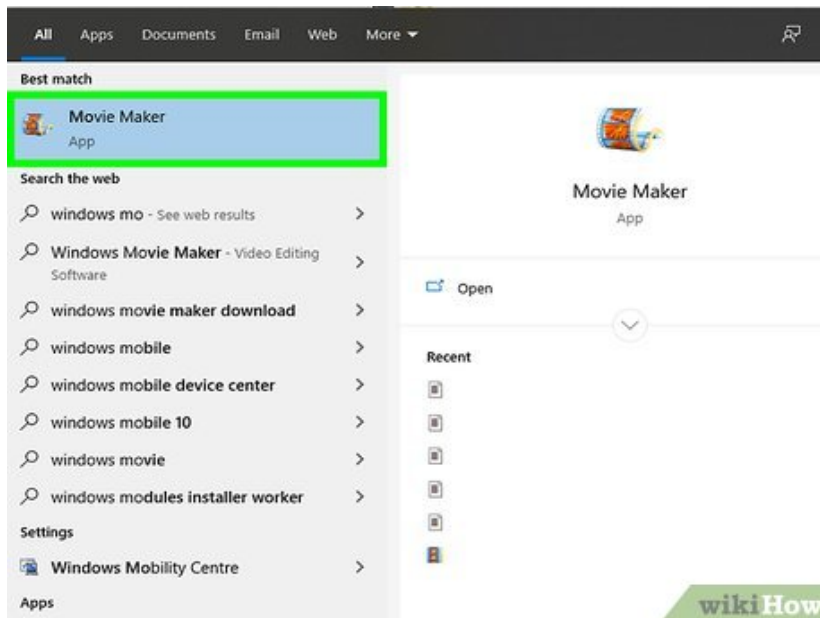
All Apps Documents Email Web More

Best match

Movie Maker
App

Search the web

windows mo - See web results

Windows Movie Maker - Video Editing Software

windows movie maker download

windows mobile

windows mobile device center

windows mobile 10

windows movie

windows modules installer worker

Settings

Windows Mobility Centre

Apps

Movie Maker
App

Open

Recent

wikiHow